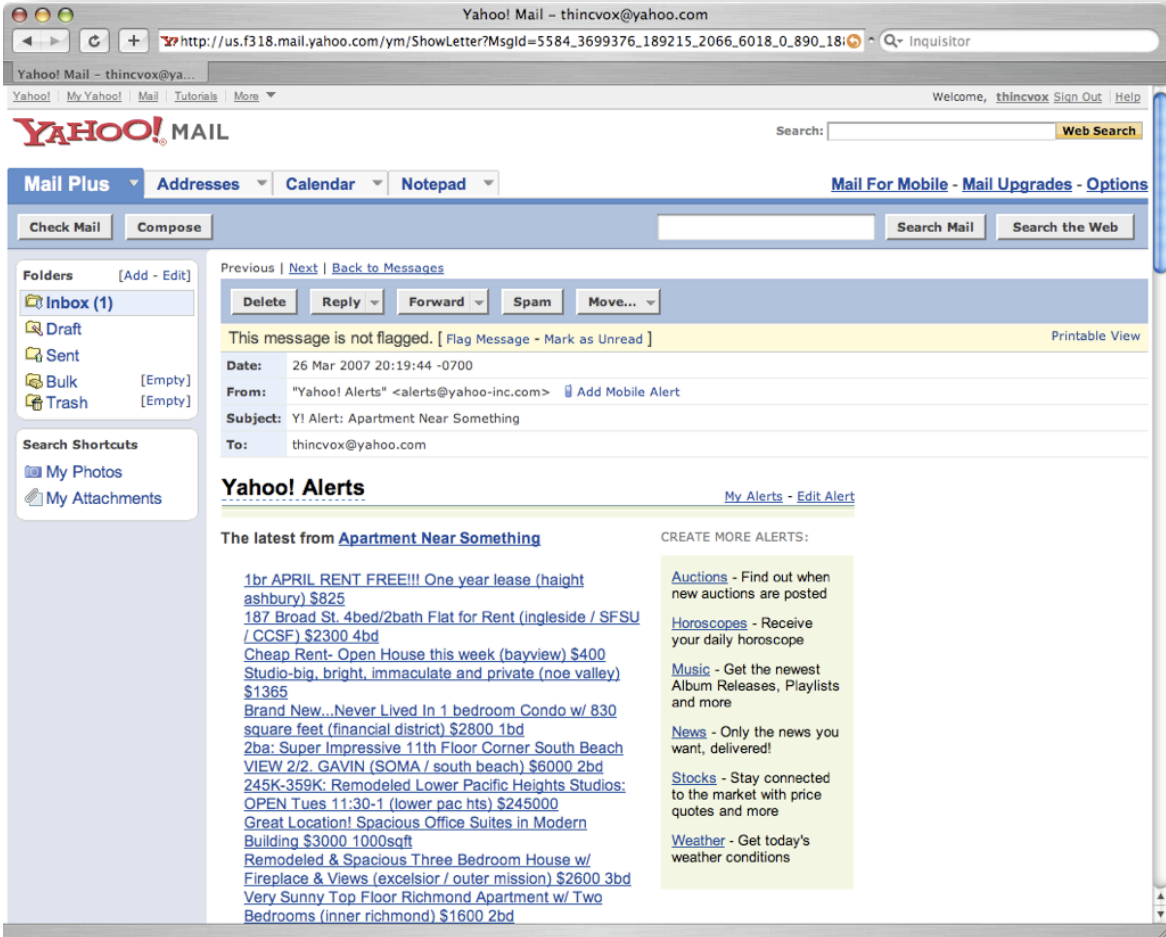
Yahoo! Mail – thincvox@yahoo.com

http://us.f318.mail.yahoo.com/ym/ShowLetter?MsgId=5584_3699376_189215_2066_6018_0_890_18

Inquisitor

Yahoo! Mail – thincvox@ya...

Yahoo! | My Yahoo! | Mail | Tutorials | More

Welcome, thincvox Sign Out | Help

YAHOO! MAIL

Search: Web Search

Mail Plus | Addresses | Calendar | Notepad

Mail For Mobile - Mail Upgrades - Options

Check Mail | Compose

Search Mail | Search the Web

Folders [Add - Edit]

Inbox (1)
Draft
Sent
Bulk [Empty]
Trash [Empty]

Search Shortcuts
My Photos
My Attachments

Previous | Next | Back to Messages

Delete | Reply | Forward | Spam | Move...

This message is not flagged. [ Flag Message - Mark as Unread ]

Printable View

| Date: | 26 Mar 2007 20:19:44 -0700 |
|---|---|
| From: | "Yahoo! Alerts" <alerts@yahoo-inc.com> Add Mobile Alert |
| Subject: | Y! Alert: Apartment Near Something |
| To: | thincvox@yahoo.com |

Yahoo! Alerts

My Alerts - Edit Alert

The latest from Apartment Near Something

1br APRIL RENT FREE!!! One year lease (haight ashbury) $825
187 Broad St. 4bed/2bath Flat for Rent (ingleside / SFSU / CCSF) $2300 4bd
Cheap Rent- Open House this week (bayview) $400
Studio-big, bright, immaculate and private (noe valley) $1365
Brand New...Never Lived In 1 bedroom Condo w/ 830 square feet (financial district) $2800 1bd
2ba: Super Impressive 11th Floor Corner South Beach VIEW 2/2. GAVIN (SOMA / south beach) $6000 2bd
245K-359K: Remodeled Lower Pacific Heights Studios: OPEN Tues 11:30-1 (lower pac hts) $245000
Great Location! Spacious Office Suites in Modern Building $3000 1000sqft
Remodeled & Spacious Three Bedroom House w/ Fireplace & Views (excelsior / outer mission) $2600 3bd
Very Sunny Top Floor Richmond Apartment w/ Two Bedrooms (inner richmond) $1600 2bd

CREATE MORE ALERTS:

Auctions - Find out when new auctions are posted

Horoscopes - Receive your daily horoscope

Music - Get the newest Album Releases, Playlists and more

News - Only the news you want, delivered!

Stocks - Stay connected to the market with price quotes and more

Weather - Get today's weather conditions